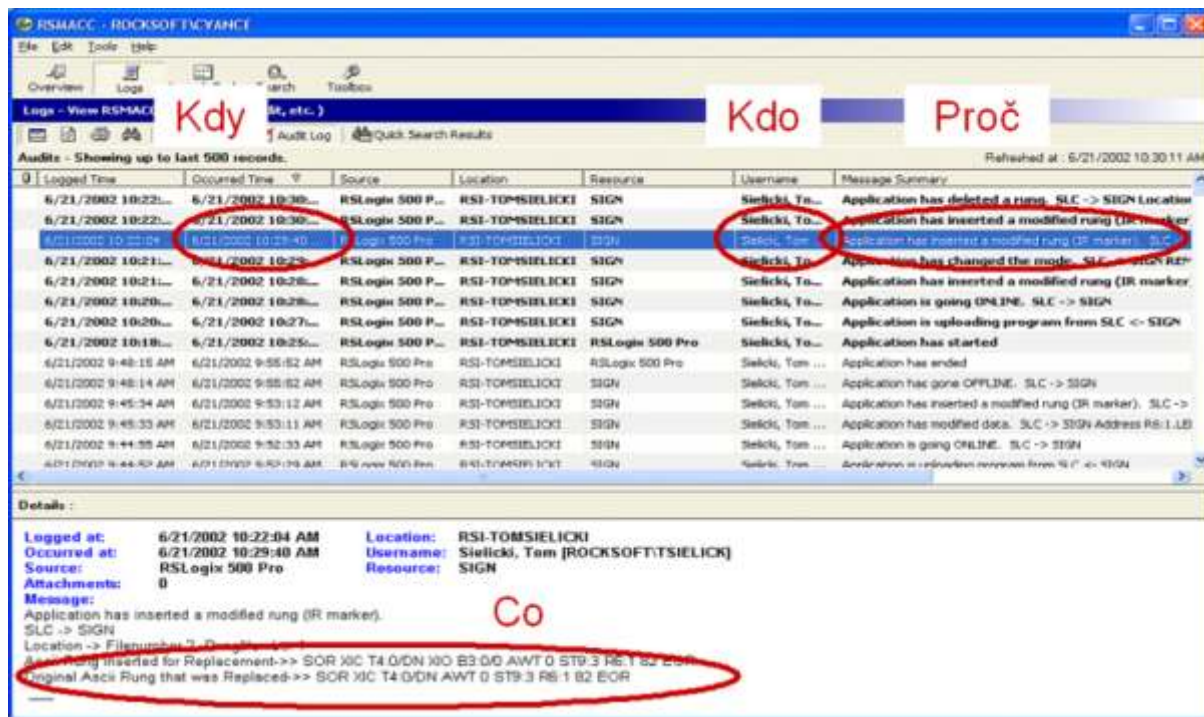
RSMACC - ROCKSOFT\CYANCE

File Edit Tools Help

Overview Logs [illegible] Search Toolbox

Logs - View RSMACC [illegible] (dit, etc.)

Kdy

Kdo

Proč

Audit Log | Quick Search Results

Audits - Showing up to last 500 records.

Refreshed at : 6/21/2002 10:30:11 AM

| Logged Time | Occurred Time | Source | Location | Resource | Username | Message Summary |
|---|---|---|---|---|---|---|
| 6/21/2002 10:22:... | 6/21/2002 10:30:... | RSLogix 500 P... | RSI-TOMSIELICKI | SIGN | Sielicki, To... | Application has deleted a rung. SLC -> SIGN Location |
| 6/21/2002 10:22:... | 6/21/2002 10:30:... | RSLogix 500 P... | RSI-TOMSIELICKI | SIGN | Sielicki, To... | Application has inserted a modified rung (IR marker |
| 6/21/2002 10:22:04 | 6/21/2002 10:29:40 | RSLogix 500 Pro | RSI-TOMSIELICKI | SIGN | Sielicki, Tom | Application has inserted a modified rung (IR marker). SLC |
| 6/21/2002 10:21:... | 6/21/2002 10:29:... | RSLogix 500 P... | RSI-TOMSIELICKI | SIGN | Sielicki, To... | Application has changed the mode. SLC -> SIGN RE |
| 6/21/2002 10:21:... | 6/21/2002 10:28:... | RSLogix 500 P... | RSI-TOMSIELICKI | SIGN | Sielicki, To... | Application has inserted a modified rung (IR marker |
| 6/21/2002 10:20:... | 6/21/2002 10:28:... | RSLogix 500 P... | RSI-TOMSIELICKI | SIGN | Sielicki, To... | Application is going ONLINE. SLC -> SIGN |
| 6/21/2002 10:20:... | 6/21/2002 10:27:... | RSLogix 500 P... | RSI-TOMSIELICKI | SIGN | Sielicki, To... | Application is uploading program from SLC <- SIGN |
| 6/21/2002 10:18:... | 6/21/2002 10:25:... | RSLogix 500 P... | RSI-TOMSIELICKI | RSLogix 500 Pro | Sielicki, To... | Application has started |
| 6/21/2002 9:48:15 AM | 6/21/2002 9:55:52 AM | RSLogix 500 Pro | RSI-TOMSIELICKI | RSLogix 500 Pro | Sielicki, Tom ... | Application has ended |
| 6/21/2002 9:48:14 AM | 6/21/2002 9:55:52 AM | RSLogix 500 Pro | RSI-TOMSIELICKI | SIGN | Sielicki, Tom ... | Application has gone OFFLINE. SLC -> SIGN |
| 6/21/2002 9:45:34 AM | 6/21/2002 9:53:12 AM | RSLogix 500 Pro | RSI-TOMSIELICKI | SIGN | Sielicki, Tom ... | Application has inserted a modified rung (IR marker). SLC -> |
| 6/21/2002 9:45:33 AM | 6/21/2002 9:53:11 AM | RSLogix 500 Pro | RSI-TOMSIELICKI | SIGN | Sielicki, Tom ... | Application has modified data. SLC -> SIGN Address R6:1.LE |
| 6/21/2002 9:44:55 AM | 6/21/2002 9:52:33 AM | RSLogix 500 Pro | RSI-TOMSIELICKI | SIGN | Sielicki, Tom ... | Application is going ONLINE. SLC -> SIGN |
| 6/21/2002 9:44:52 AM | 6/21/2002 9:52:29 AM | RSLogix 500 Pro | RSI-TOMSIELICKI | SIGN | Sielicki, Tom ... | Application is uploading program from SLC <- SIGN |

Details :

Logged at: 6/21/2002 10:22:04 AM
Occurred at: 6/21/2002 10:29:40 AM
Source: RSLogix 500 Pro
Attachments: 0
Location: RSI-TOMSIELICKI
Username: Sielicki, Tom [ROCKSOFT\TSIELICK]
Resource: SIGN
Message:
Application has inserted a modified rung (IR marker).
SLC -> SIGN
Location -> Filenumber:2 - Rung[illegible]
Ascii Rung Inserted for Replacement->> SOR XIC T4:0/DN XIO B3:0/0 AWT 0 ST9:3 R6:1 82 EOR
Original Ascii Rung that was Replaced->> SOR XIC T4:0/DN AWT 0 ST9:3 R6:1 82 EOR

Co